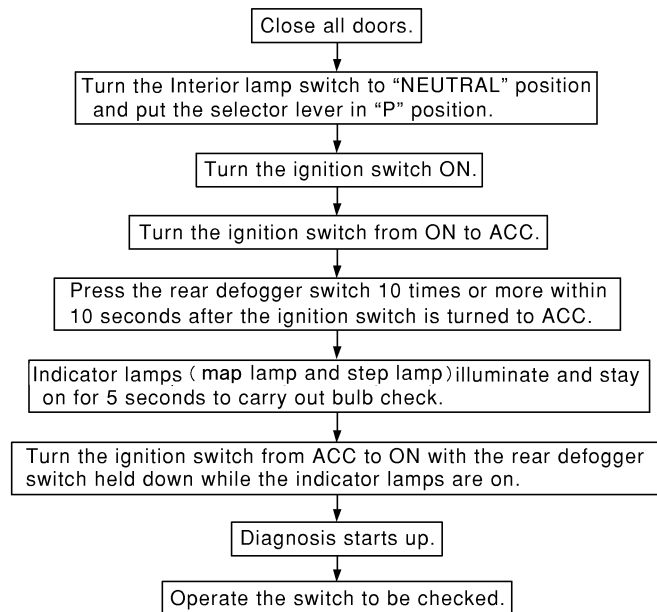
Close all doors.

Turn the Interior lamp switch to “NEUTRAL” position and put the selector lever in “P” position.

Turn the ignition switch ON.

Turn the ignition switch from ON to ACC.

Press the rear defogger switch 10 times or more within 10 seconds after the ignition switch is turned to ACC.

Indicator lamps ( map lamp and step lamp) illuminate and stay on for 5 seconds to carry out bulb check.

Turn the ignition switch from ACC to ON with the rear defogger switch held down while the indicator lamps are on.

Diagnosis starts up.

Operate the switch to be checked.